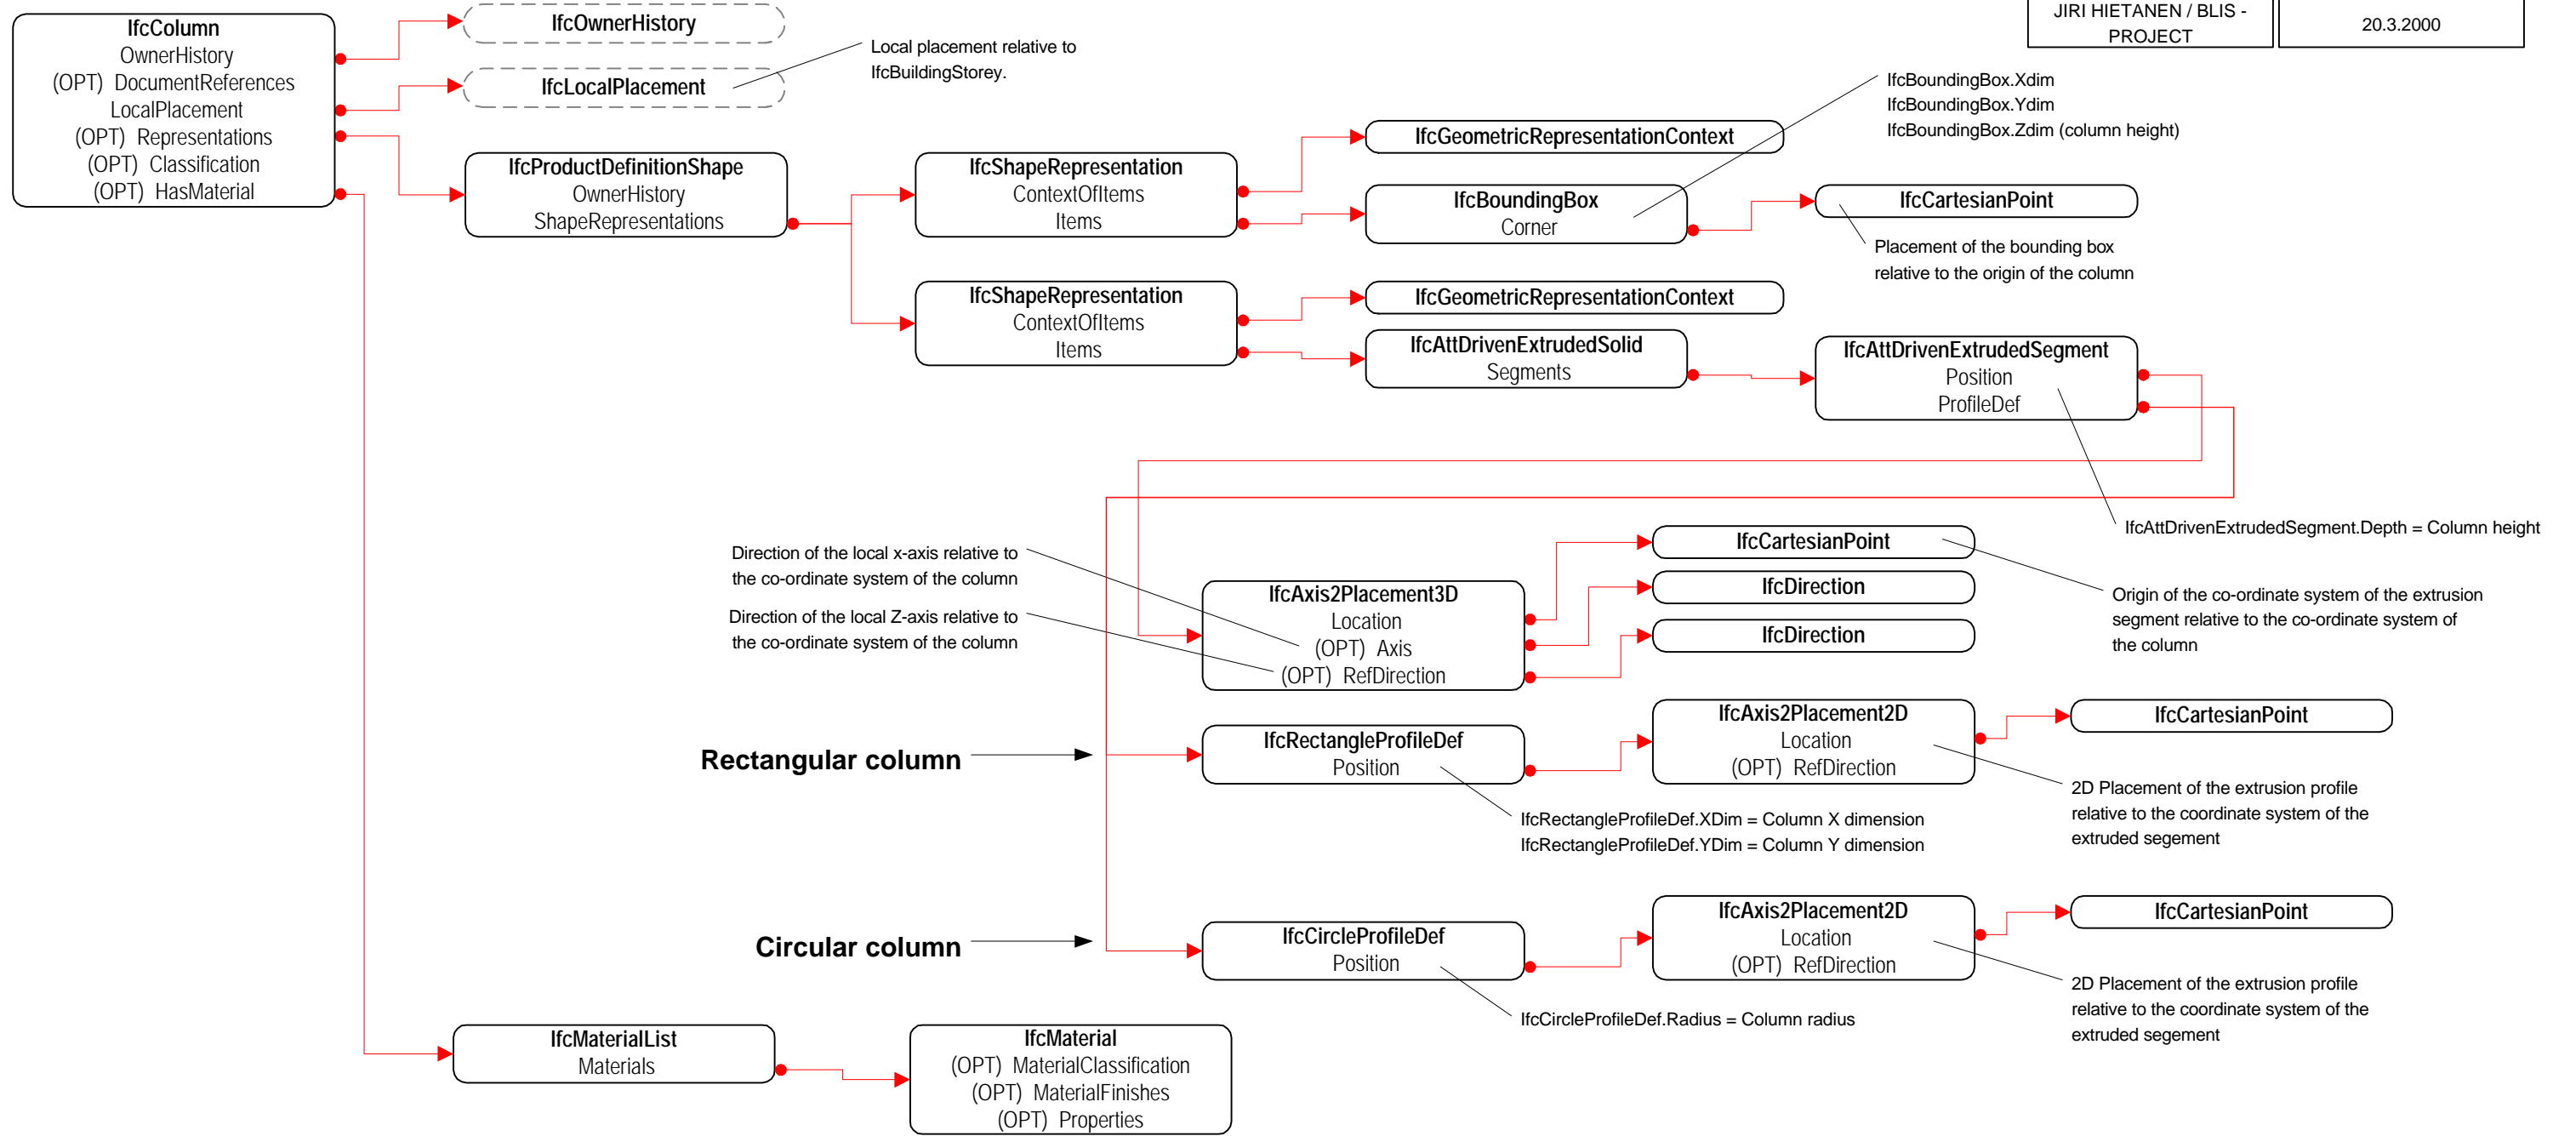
JIRI HIETANEN / BLIS - PROJECT

20.3.2000

IfcColumn
OwnerHistory
(OPT) DocumentReferences
LocalPlacement
(OPT) Representations
(OPT) Classification
(OPT) HasMaterial

IfcOwnerHistory

IfcLocalPlacement

Local placement relative to IfcBuildingStorey.

IfcProductDefinitionShape
OwnerHistory
ShapeRepresentations

IfcShapeRepresentation
ContextOfItems
Items

IfcGeometricRepresentationContext

IfcBoundingBox
Corner

IfcBoundingBox.Xdim
IfcBoundingBox.Ydim
IfcBoundingBox.Zdim (column height)

IfcCartesianPoint

Placement of the bounding box relative to the origin of the column

IfcShapeRepresentation
ContextOfItems
Items

IfcGeometricRepresentationContext

IfcAttDrivenExtrudedSolid
Segments

IfcAttDrivenExtrudedSegment
Position
ProfileDef

IfcAttDrivenExtrudedSegment.Depth = Column height

Direction of the local x-axis relative to the co-ordinate system of the column

Direction of the local Z-axis relative to the co-ordinate system of the column

IfcAxis2Placement3D
Location
(OPT) Axis
(OPT) RefDirection

IfcCartesianPoint

IfcDirection

IfcDirection

Origin of the co-ordinate system of the extrusion segment relative to the co-ordinate system of the column

Rectangular column

IfcRectangleProfileDef
Position

IfcAxis2Placement2D
Location
(OPT) RefDirection

IfcCartesianPoint

2D Placement of the extrusion profile relative to the coordinate system of the extruded segement

IfcRectangleProfileDef.XDim = Column X dimension
IfcRectangleProfileDef.YDim = Column Y dimension

Circular column

IfcCircleProfileDef
Position

IfcAxis2Placement2D
Location
(OPT) RefDirection

IfcCartesianPoint

2D Placement of the extrusion profile relative to the coordinate system of the extruded segement

IfcCircleProfileDef.Radius = Column radius

IfcMaterialList
Materials

IfcMaterial
(OPT) MaterialClassification
(OPT) MaterialFinishes
(OPT) Properties